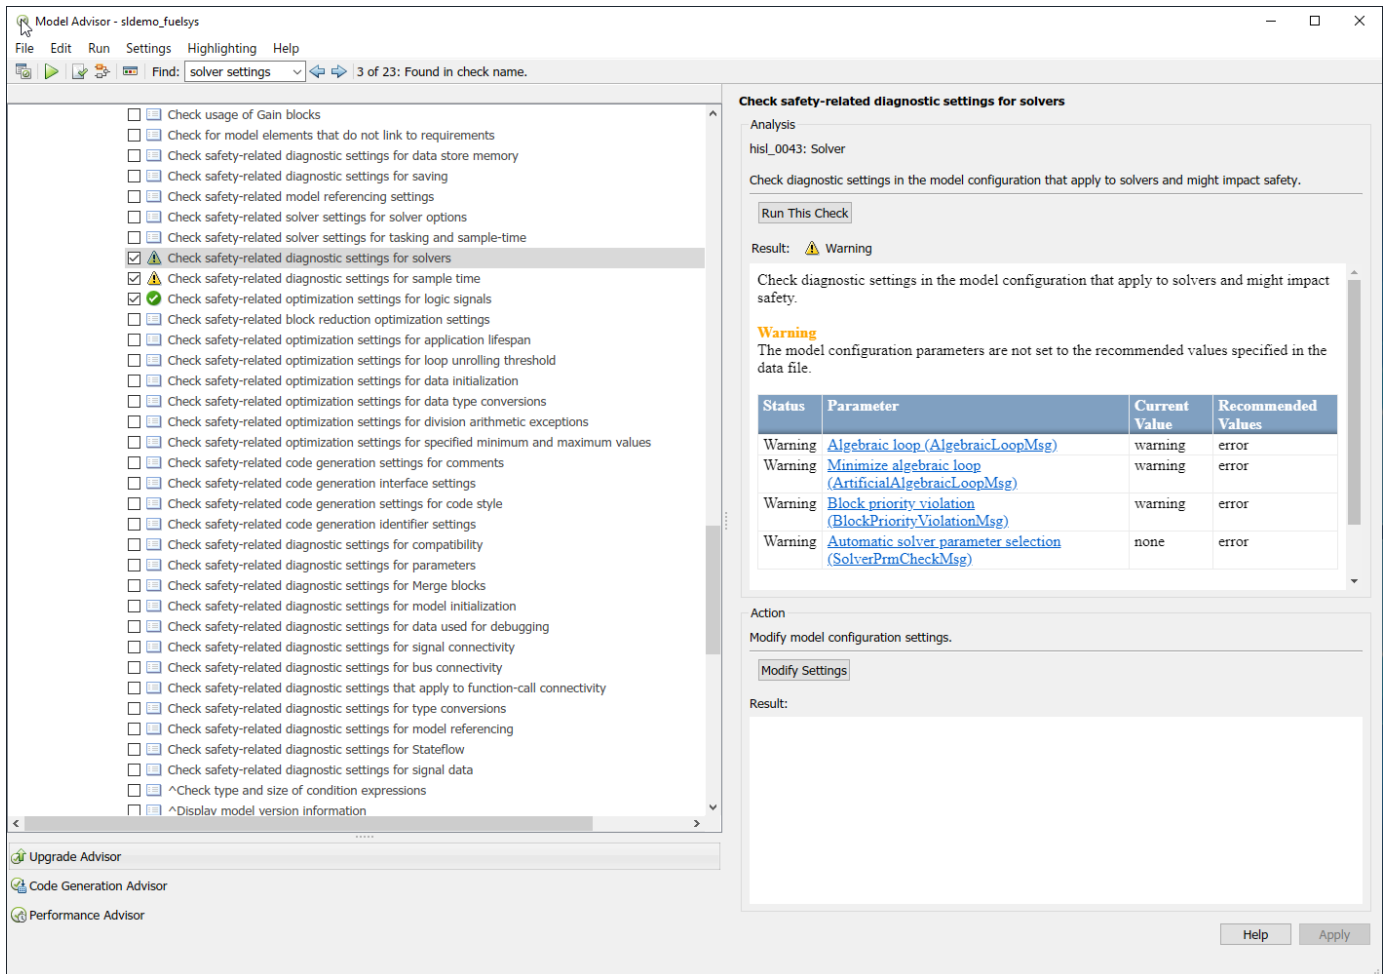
Model Advisor - sldemo_fuelsys

File Edit Run Settings Highlighting Help

Find: solver settings 3 of 23: Found in check name.

Check usage of Gain blocks
Check for model elements that do not link to requirements
Check safety-related diagnostic settings for data store memory
Check safety-related diagnostic settings for saving
Check safety-related model referencing settings
Check safety-related solver settings for solver options
Check safety-related solver settings for tasking and sample-time
Check safety-related diagnostic settings for solvers
Check safety-related diagnostic settings for sample time
Check safety-related optimization settings for logic signals
Check safety-related block reduction optimization settings
Check safety-related optimization settings for application lifespan
Check safety-related optimization settings for loop unrolling threshold
Check safety-related optimization settings for data initialization
Check safety-related optimization settings for data type conversions
Check safety-related optimization settings for division arithmetic exceptions
Check safety-related optimization settings for specified minimum and maximum values
Check safety-related code generation settings for comments
Check safety-related code generation interface settings
Check safety-related code generation settings for code style
Check safety-related code generation identifier settings
Check safety-related diagnostic settings for compatibility
Check safety-related diagnostic settings for parameters
Check safety-related diagnostic settings for Merge blocks
Check safety-related diagnostic settings for model initialization
Check safety-related diagnostic settings for data used for debugging
Check safety-related diagnostic settings for signal connectivity
Check safety-related diagnostic settings for bus connectivity
Check safety-related diagnostic settings that apply to function-call connectivity
Check safety-related diagnostic settings for type conversions
Check safety-related diagnostic settings for model referencing
Check safety-related diagnostic settings for Stateflow
Check safety-related diagnostic settings for signal data
^Check type and size of condition expressions
^Display model version information

Upgrade Advisor
Code Generation Advisor
Performance Advisor

Check safety-related diagnostic settings for solvers

Analysis
hisl_0043: Solver

Check diagnostic settings in the model configuration that apply to solvers and might impact safety.

Run This Check

Result: Warning

Check diagnostic settings in the model configuration that apply to solvers and might impact safety.

Warning
The model configuration parameters are not set to the recommended values specified in the data file.

| Status | Parameter | Current Value | Recommended Values |
|---|---|---|---|
| Warning | Algebraic loop (AlgebraicLoopMsg) | warning | error |
| Warning | Minimize algebraic loop (ArtificialAlgebraicLoopMsg) | warning | error |
| Warning | Block priority violation (BlockPriorityViolationMsg) | warning | error |
| Warning | Automatic solver parameter selection (SolverPrmCheckMsg) | none | error |

Action
Modify model configuration settings.

Modify Settings

Result:

Help Apply